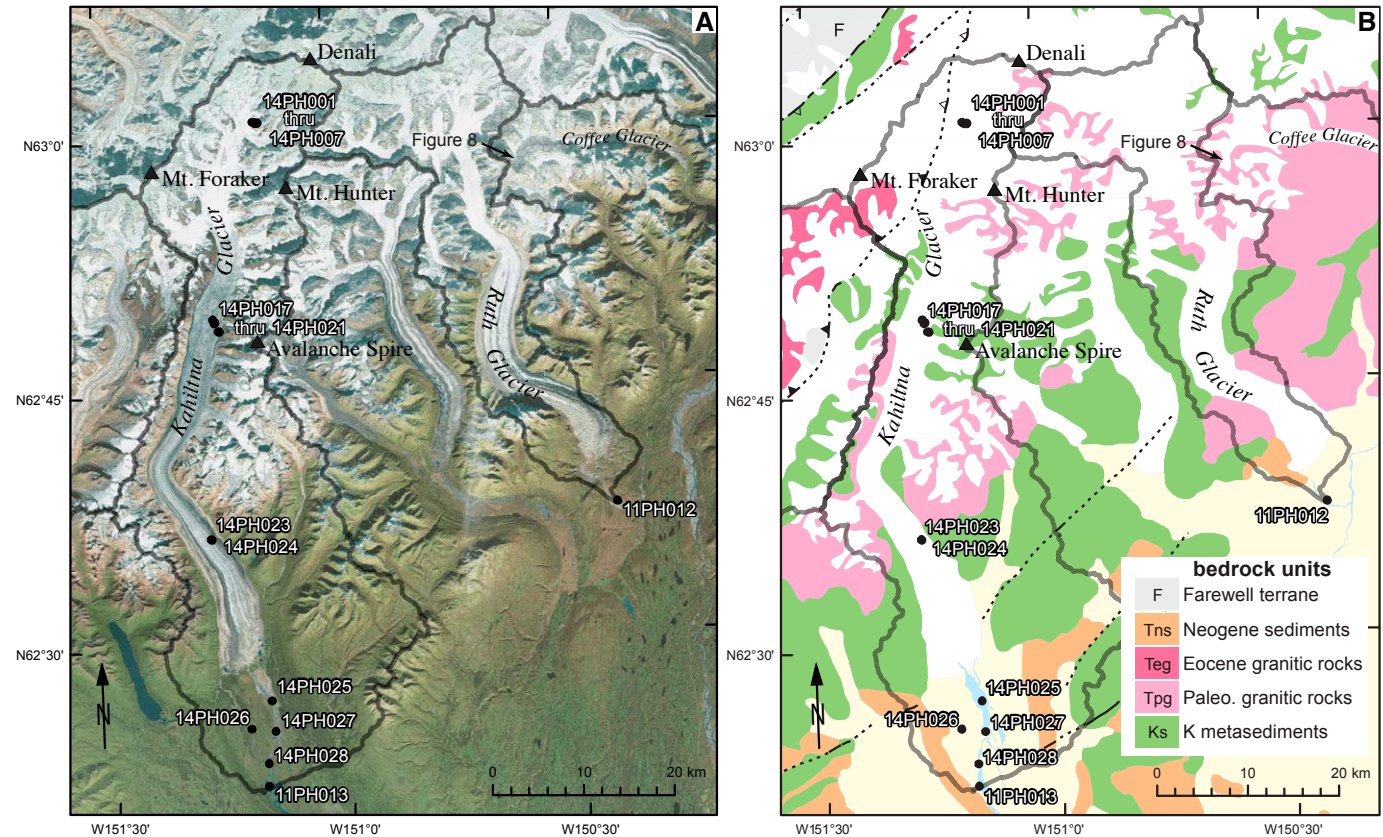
A

Denali
14PH001 thru 14PH007
Figure 8
Coffee Glacier
Mt. Foraker
Mt. Hunter
Glacier
Ruth Glacier
14PH017 thru 14PH021
Avalanche Spire
Kahiltna
11PH012
14PH023
14PH024
14PH025
14PH026
14PH027
14PH028
11PH013
N
0 10 20 km

N63°0'
N62°45'
N62°30'
W151°30'
W151°0'
W150°30'

B

F
Denali
14PH001 thru 14PH007
Figure 8
Coffee Glacier
Mt. Foraker
Mt. Hunter
Glacier
Ruth Glacier
14PH017 thru 14PH021
Avalanche Spire
Kahiltna
11PH012
14PH023
14PH024
14PH025
14PH026
14PH027
14PH028
11PH013
N
0 10 20 km

bedrock units
| | |
|---|---|
| F | Farewell terrane |
| Tns | Neogene sediments |
| Teg | Eocene granitic rocks |
| Tpg | Paleo. granitic rocks |
| Ks | K metasediments |

N63°0'
N62°45'
N62°30'
W151°30'
W151°0'
W150°30'